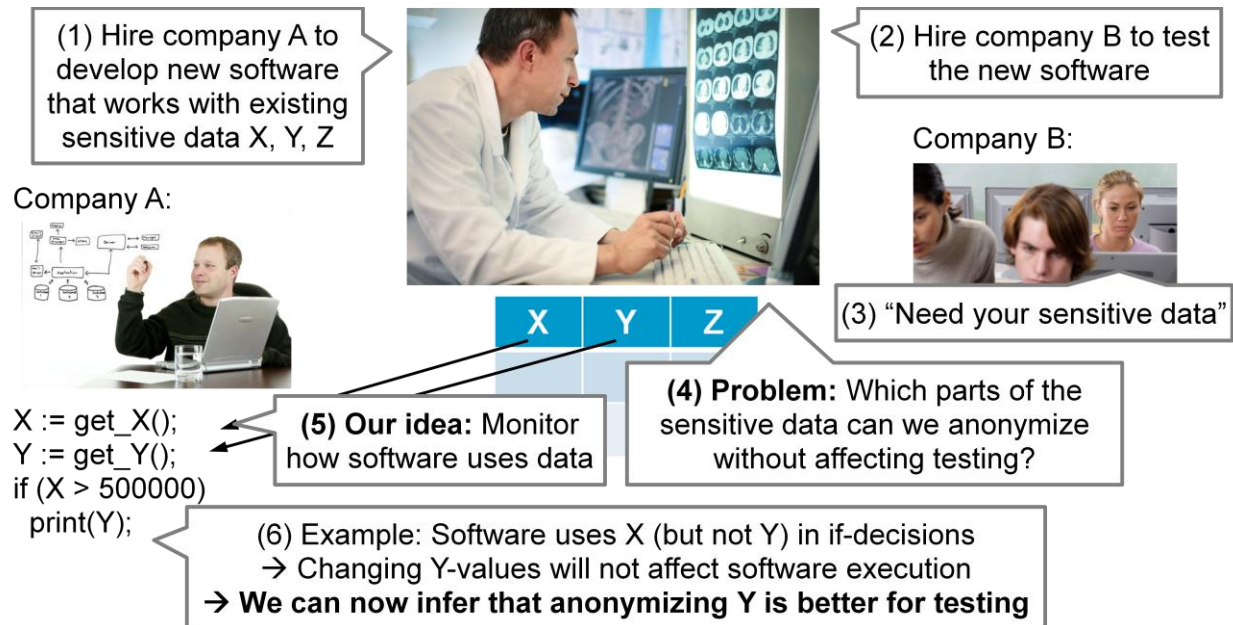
(1) Hire company A to develop new software that works with existing sensitive data X, Y, Z

(2) Hire company B to test the new software

Company B:

Company A:

| X | Y | Z |
|---|---|---|
| | | |

(3) “Need your sensitive data”

(4) **Problem:** Which parts of the sensitive data can we anonymize without affecting testing?

(5) **Our idea:** Monitor how software uses data

X := get_X();
Y := get_Y();
if (X > 500000)
print(Y);

(6) Example: Software uses X (but not Y) in if-decisions
→ Changing Y-values will not affect software execution
→ **We can now infer that anonymizing Y is better for testing**